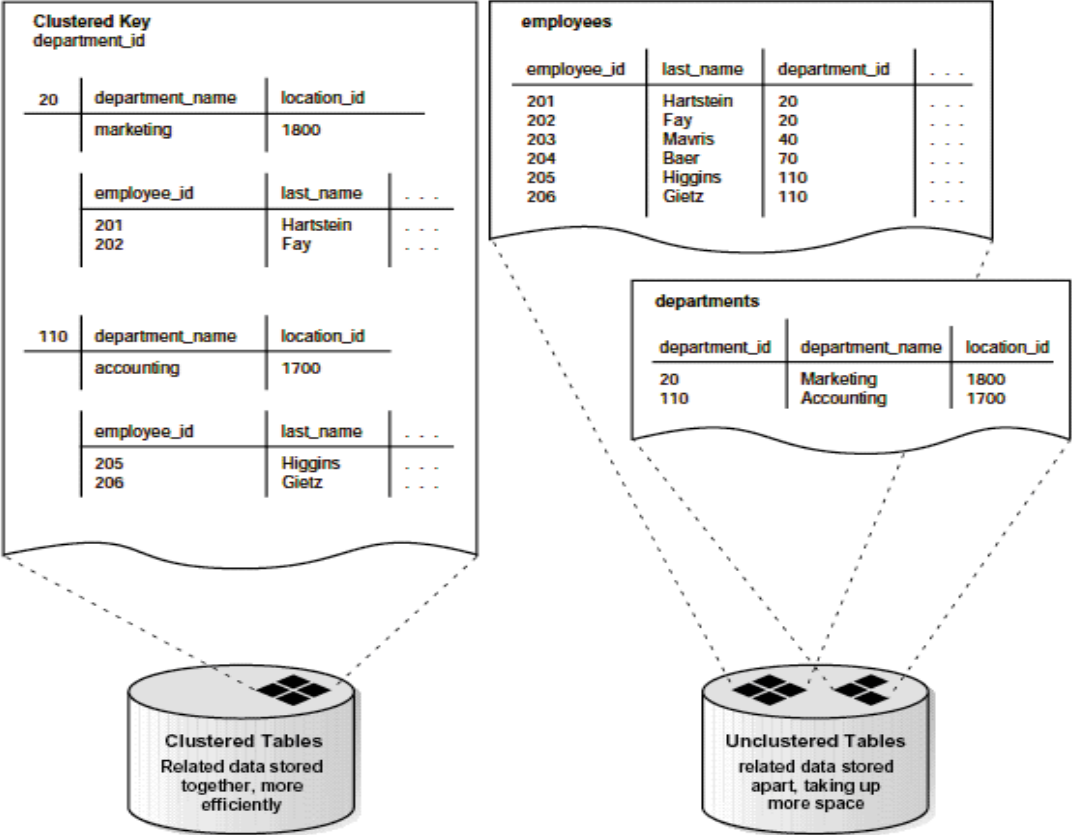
Clustered Key
department_id

| 20 | department_name | location_id |
|---|---|---|
| | marketing | 1800 |

| employee_id | last_name | . . . |
|---|---|---|
| 201 | Hartstein | . . . |
| 202 | Fay | . . . |

| 110 | department_name | location_id |
|---|---|---|
| | accounting | 1700 |

| employee_id | last_name | . . . |
|---|---|---|
| 205 | Higgins | . . . |
| 206 | Gietz | . . . |

employees

| employee_id | last_name | department_id | . . . |
|---|---|---|---|
| 201 | Hartstein | 20 | . . . |
| 202 | Fay | 20 | . . . |
| 203 | Mavris | 40 | . . . |
| 204 | Baer | 70 | . . . |
| 205 | Higgins | 110 | . . . |
| 206 | Gietz | 110 | . . . |

departments

| department_id | department_name | location_id |
|---|---|---|
| 20 | Marketing | 1800 |
| 110 | Accounting | 1700 |

Clustered Tables
Related data stored together, more efficiently

Unclustered Tables
related data stored apart, taking up more space